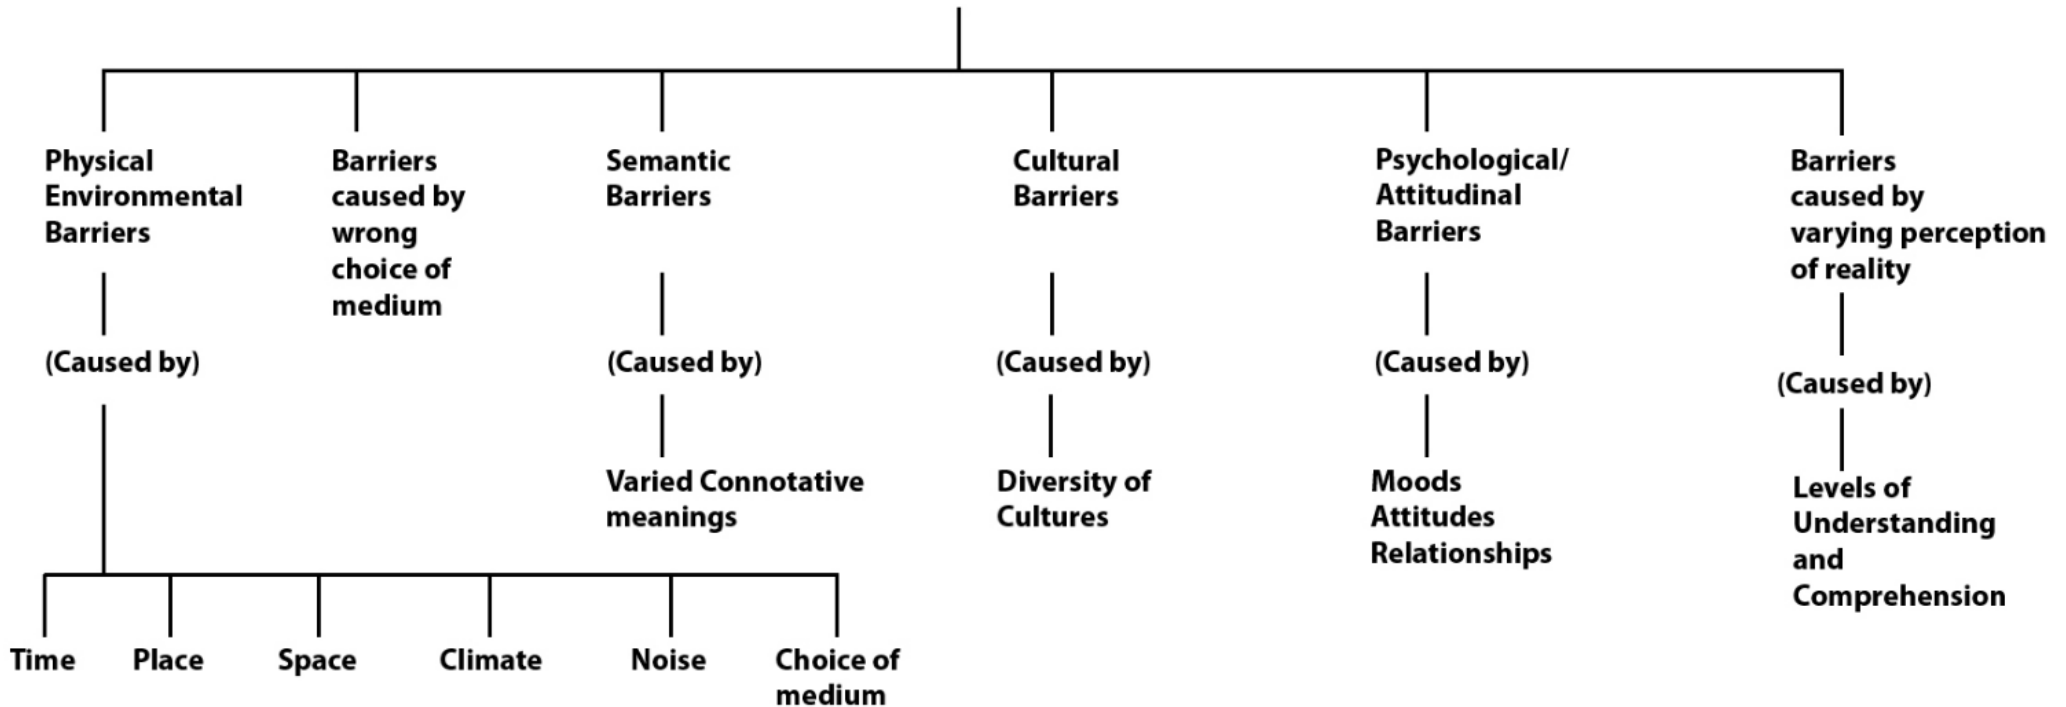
Physical Environmental Barriers

(Caused by)

Time

Place

Space

Climate

Noise

Choice of medium

Barriers caused by wrong choice of medium

Semantic Barriers

(Caused by)

Varied Connotative meanings

Cultural Barriers

(Caused by)

Diversity of Cultures

Psychological/ Attitudinal Barriers

(Caused by)

Moods
Attitudes
Relationships

Barriers caused by varying perception of reality

(Caused by)

Levels of Understanding and Comprehension